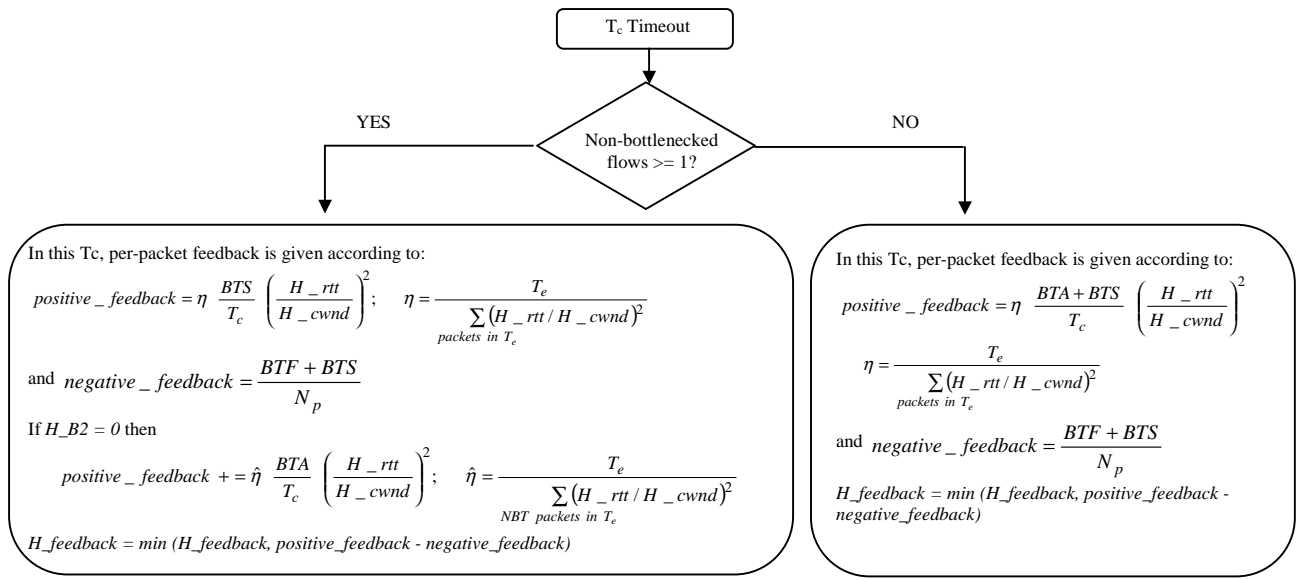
$T_c$ Timeout

Non-bottlenecked flows >= 1?

YES

NO

In this Tc, per-packet feedback is given according to:

$positive\_feedback = \eta \frac{BTS}{T_c} \left(\frac{H\_rtt}{H\_cwnd}\right)^2; \quad \eta = \frac{T_e}{\sum_{packets\ in\ T_e} (H\_rtt / H\_cwnd)^2}$

and $negative\_feedback = \frac{BTF + BTS}{N_p}$

If $H\_B2 = 0$ then

$positive\_feedback \mathrel{+}= \hat{\eta} \frac{BTA}{T_c} \left(\frac{H\_rtt}{H\_cwnd}\right)^2; \quad \hat{\eta} = \frac{T_e}{\sum_{NBT\ packets\ in\ T_e} (H\_rtt / H\_cwnd)^2}$

H_feedback = min (H_feedback, positive_feedback - negative_feedback)

In this Tc, per-packet feedback is given according to:

$positive\_feedback = \eta \frac{BTA + BTS}{T_c} \left(\frac{H\_rtt}{H\_cwnd}\right)^2$

$\eta = \frac{T_e}{\sum_{packets\ in\ T_e} (H\_rtt / H\_cwnd)^2}$

and $negative\_feedback = \frac{BTF + BTS}{N_p}$

H_feedback = min (H_feedback, positive_feedback - negative_feedback)